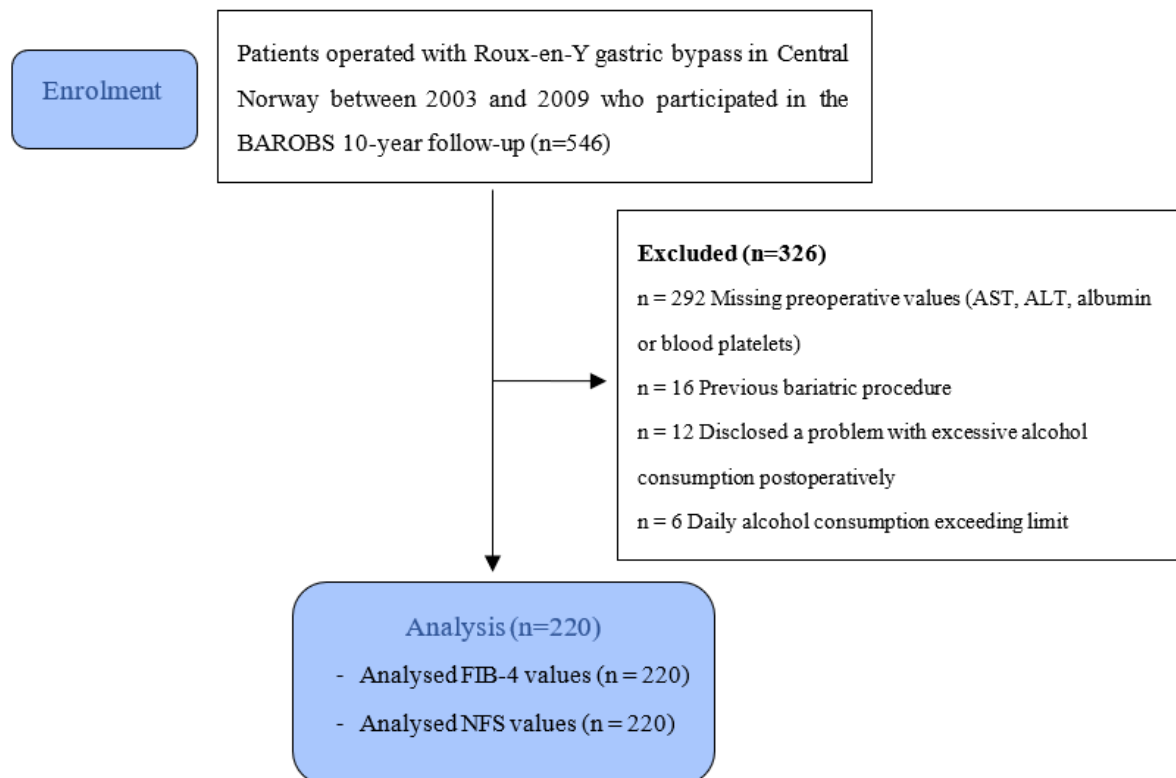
Enrolment

Patients operated with Roux-en-Y gastric bypass in Central Norway between 2003 and 2009 who participated in the BAROBS 10-year follow-up (n=546)

**Excluded (n=326)**
n = 292 Missing preoperative values (AST, ALT, albumin or blood platelets)
n = 16 Previous bariatric procedure
n = 12 Disclosed a problem with excessive alcohol consumption postoperatively
n = 6 Daily alcohol consumption exceeding limit

Analysis (n=220)
- Analysed FIB-4 values (n = 220)
- Analysed NFS values (n = 220)